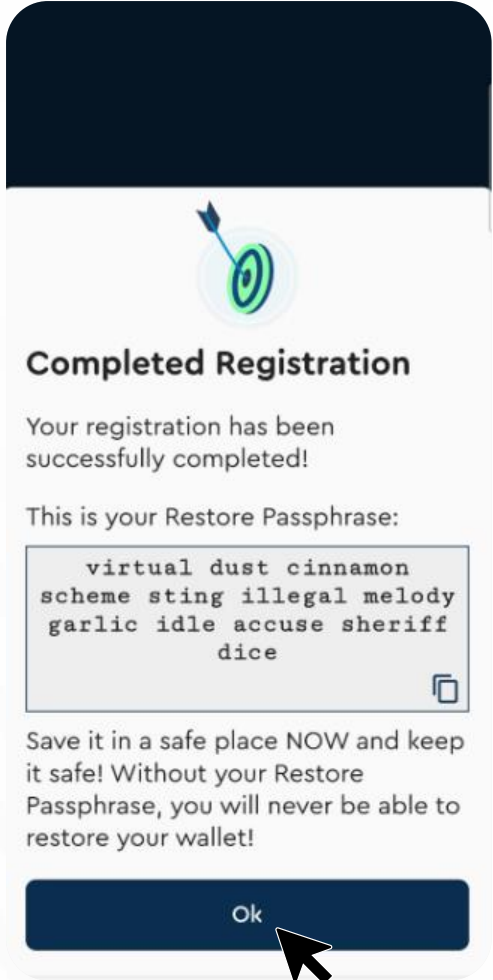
Completed Registration

Your registration has been successfully completed!

This is your Restore Passphrase:

virtual dust cinnamon scheme sting illegal melody garlic idle accuse sheriff dice

Save it in a safe place NOW and keep it safe! Without your Restore Passphrase, you will never be able to restore your wallet!

Ok